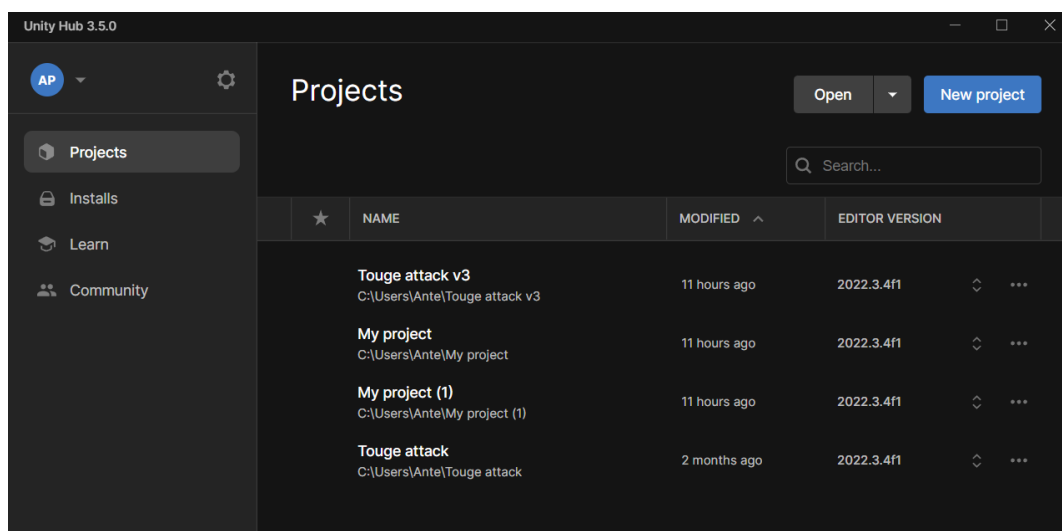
Unity Hub 3.5.0

AP

Projects
Installs
Learn
Community

Projects

Open
New project

Search...

| ★ | NAME | MODIFIED | EDITOR VERSION |
|---|---|---|---|
| | Touge attack v3<br>C:\Users\Ante\Touge attack v3 | 11 hours ago | 2022.3.4f1 |
| | My project<br>C:\Users\Ante\My project | 11 hours ago | 2022.3.4f1 |
| | My project (1)<br>C:\Users\Ante\My project (1) | 11 hours ago | 2022.3.4f1 |
| | Touge attack<br>C:\Users\Ante\Touge attack | 2 months ago | 2022.3.4f1 |